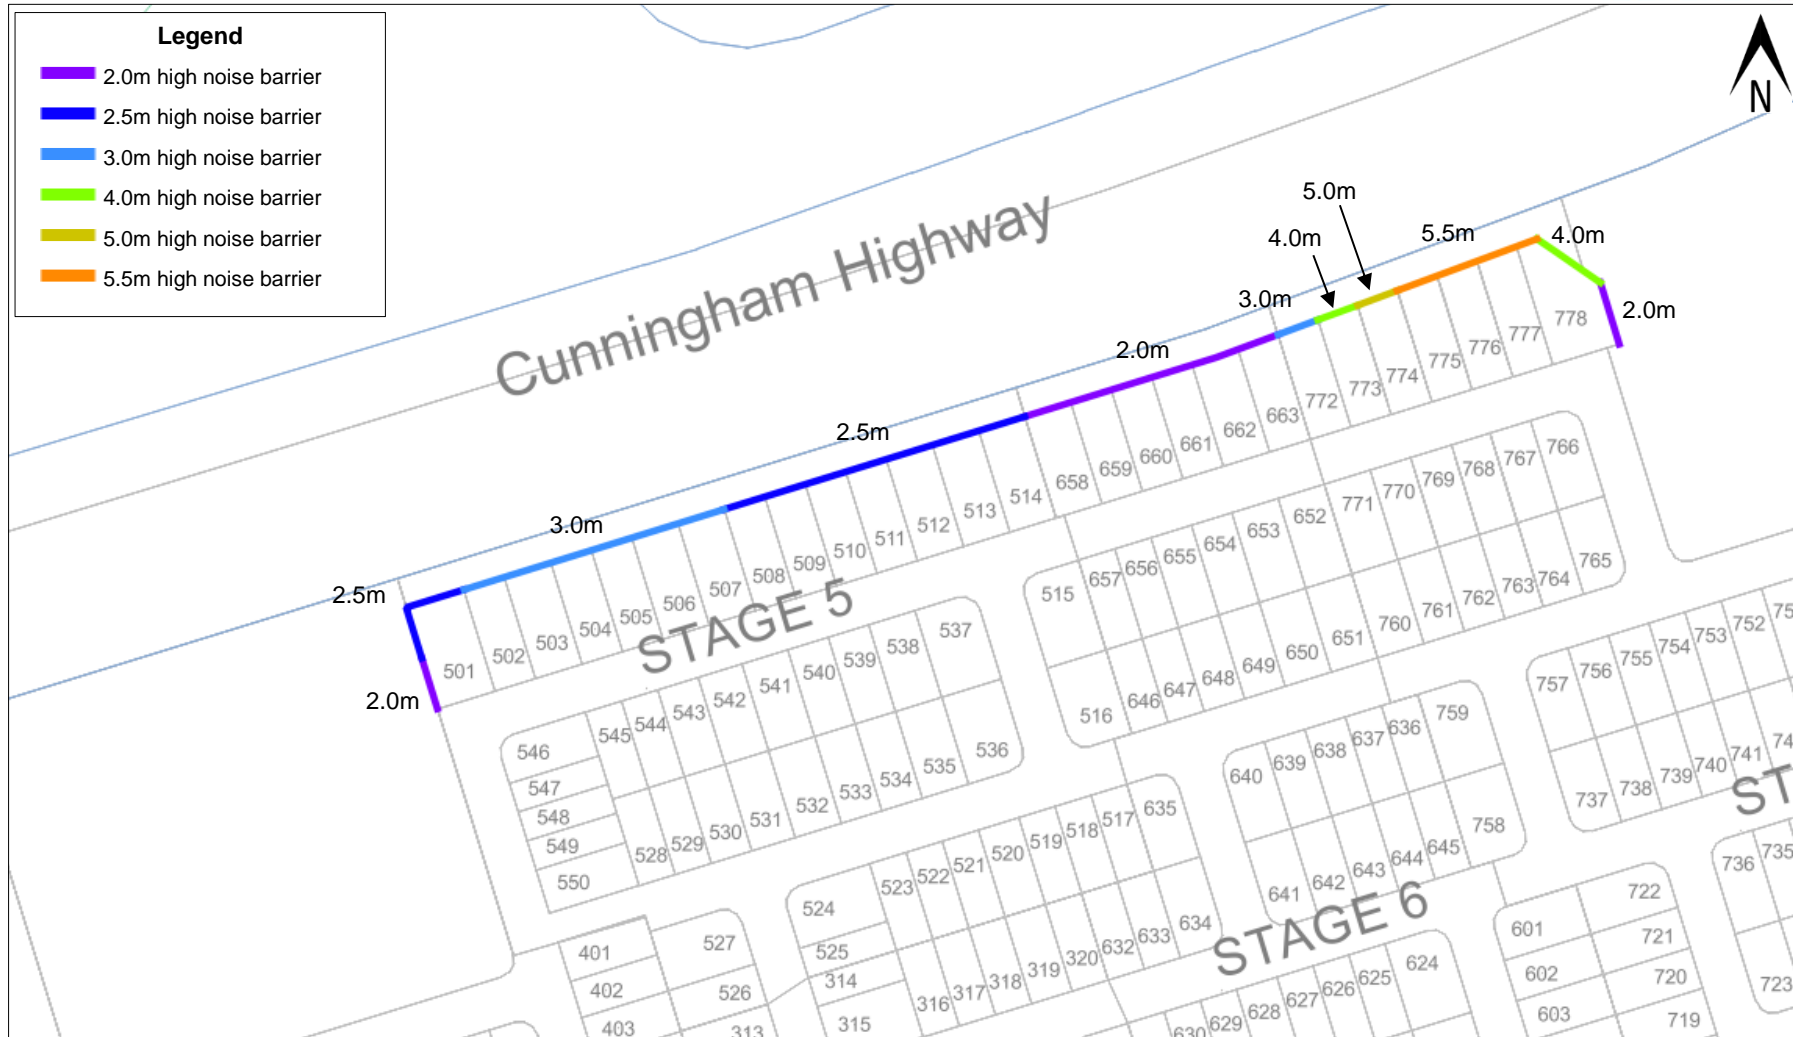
Legend
2.0m high noise barrier
2.5m high noise barrier
3.0m high noise barrier
4.0m high noise barrier
5.0m high noise barrier
5.5m high noise barrier

N

Cunningham Highway

5.0m
4.0m
5.5m
4.0m
3.0m
2.0m
2.0m
2.5m
3.0m
2.5m
2.0m

STAGE 5
STAGE 6
ST

501 502 503 504 505 506 507 508 509 510 511 512 513 514 658 659 660 661 662 663 772 773 774 775 776 777 778

515 657 656 655 654 653 652 771 770 769 768 767 766
516 646 647 648 649 650 651 760 761 762 763 764 765

537 538 539 540 541 542 543 544 545 546
547 548 549 550 528 529 530 531 532 533 534 535 536

640 639 638 637 636 759
641 642 643 644 645 758

635 517 518 519 520 521 522 523 524
525 314 315 316 317 318 319 320 632 633 634

401 402 403 527 526 313

624 625 626 627 628 629 630

601 602 603 722 721 720 719

757 756 755 754 753 752 75
737 738 739 740 741 74
736 735 723